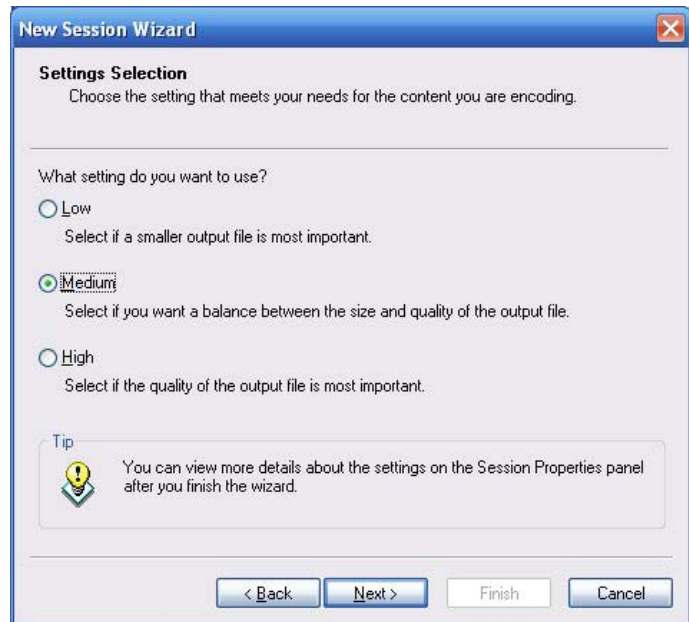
New Session Wizard

Settings Selection
Choose the setting that meets your needs for the content you are encoding.

What setting do you want to use?

Low
Select if a smaller output file is most important.

Medium
Select if you want a balance between the size and quality of the output file.

High
Select if the quality of the output file is most important.

Tip
You can view more details about the settings on the Session Properties panel after you finish the wizard.

< Back
Next >
Finish
Cancel